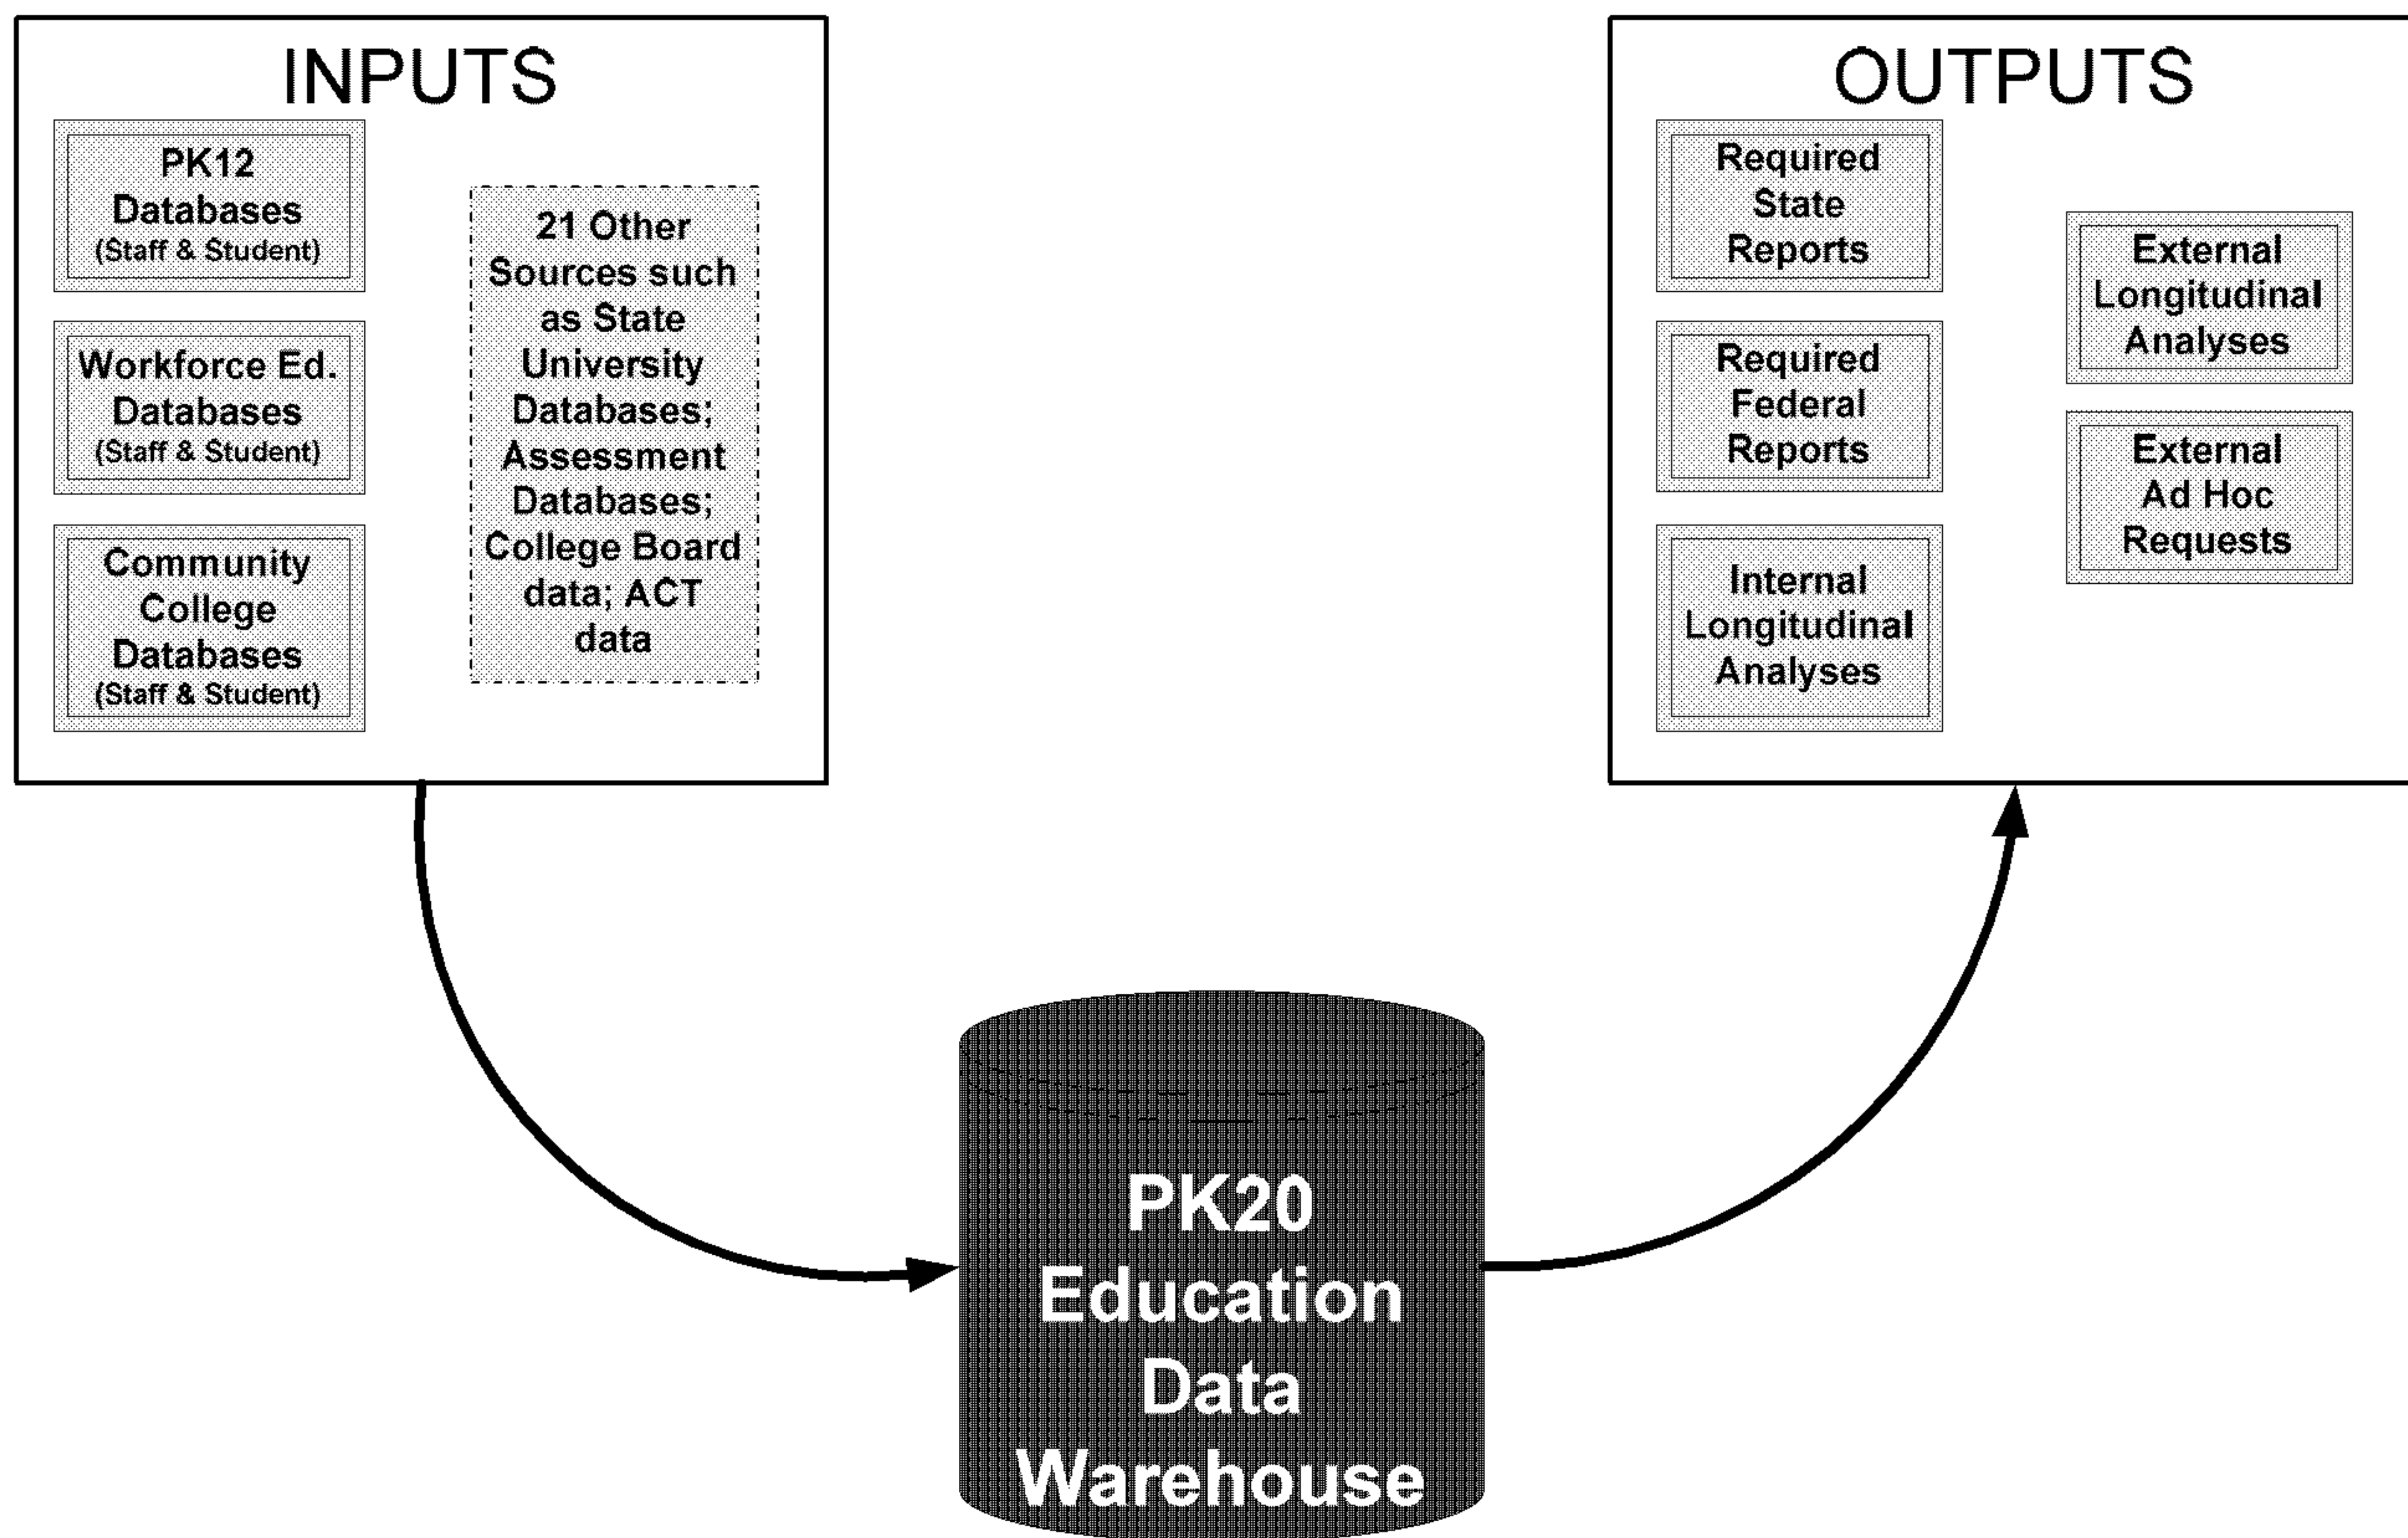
INPUTS

PK12 Databases (Staff & Student)

Workforce Ed. Databases (Staff & Student)

Community College Databases (Staff & Student)

21 Other Sources such as State University Databases; Assessment Databases; College Board data; ACT data

OUTPUTS

Required State Reports

Required Federal Reports

Internal Longitudinal Analyses

External Longitudinal Analyses

External Ad Hoc Requests

PK20 Education Data Warehouse